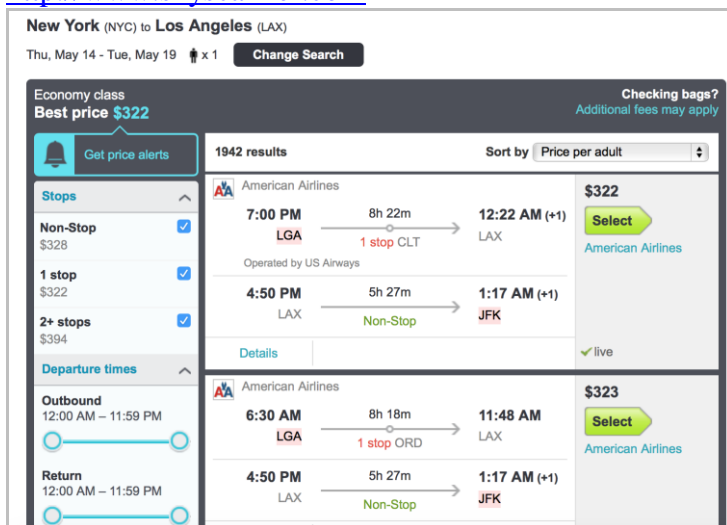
New York (NYC) to Los Angeles (LAX)

Thu, May 14 - Tue, May 19 x 1 Change Search

Economy class
Best price $322

Checking bags?
Additional fees may apply

Get price alerts

Stops

Non-Stop
$328

1 stop
$322

2+ stops
$394

Departure times

Outbound
12:00 AM – 11:59 PM

Return
12:00 AM – 11:59 PM

1942 results

Sort by Price per adult

American Airlines

7:00 PM LGA 8h 22m 1 stop CLT 12:22 AM (+1) LAX

Operated by US Airways

4:50 PM LAX 5h 27m Non-Stop 1:17 AM (+1) JFK

Details

$322
Select
American Airlines

live

American Airlines

6:30 AM LGA 8h 18m 1 stop ORD 11:48 AM LAX

4:50 PM LAX 5h 27m Non-Stop 1:17 AM (+1) JFK

$323
Select
American Airlines